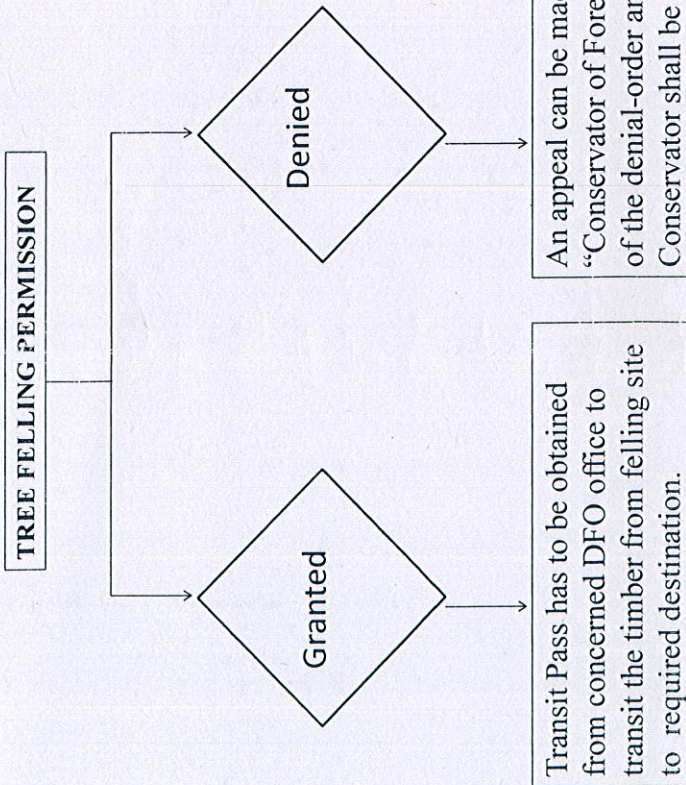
TREE FELLING PERMISSION

Granted

Denied

Transit Pass has to be obtained from concerned DFO office to transit the timber from felling site to required destination.

An appeal can be ma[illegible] "Conservator of Fore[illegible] of the denial-order ar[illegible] Conservator shall be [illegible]